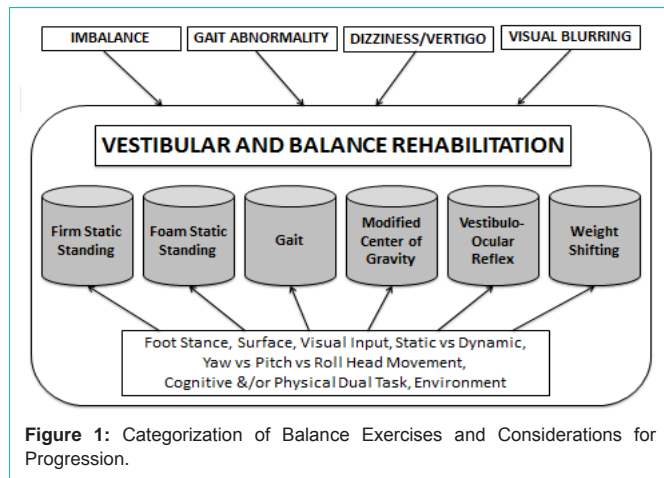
IMBALANCE

GAIT ABNORMALITY

DIZZINESS/VERTIGO

VISUAL BLURRING

VESTIBULAR AND BALANCE REHABILITATION

Firm Static Standing

Foam Static Standing

Gait

Modified Center of Gravity

Vestibulo-Ocular Reflex

Weight Shifting

Foot Stance, Surface, Visual Input, Static vs Dynamic, Yaw vs Pitch vs Roll Head Movement, Cognitive &/or Physical Dual Task, Environment

**Figure 1:** Categorization of Balance Exercises and Considerations for Progression.